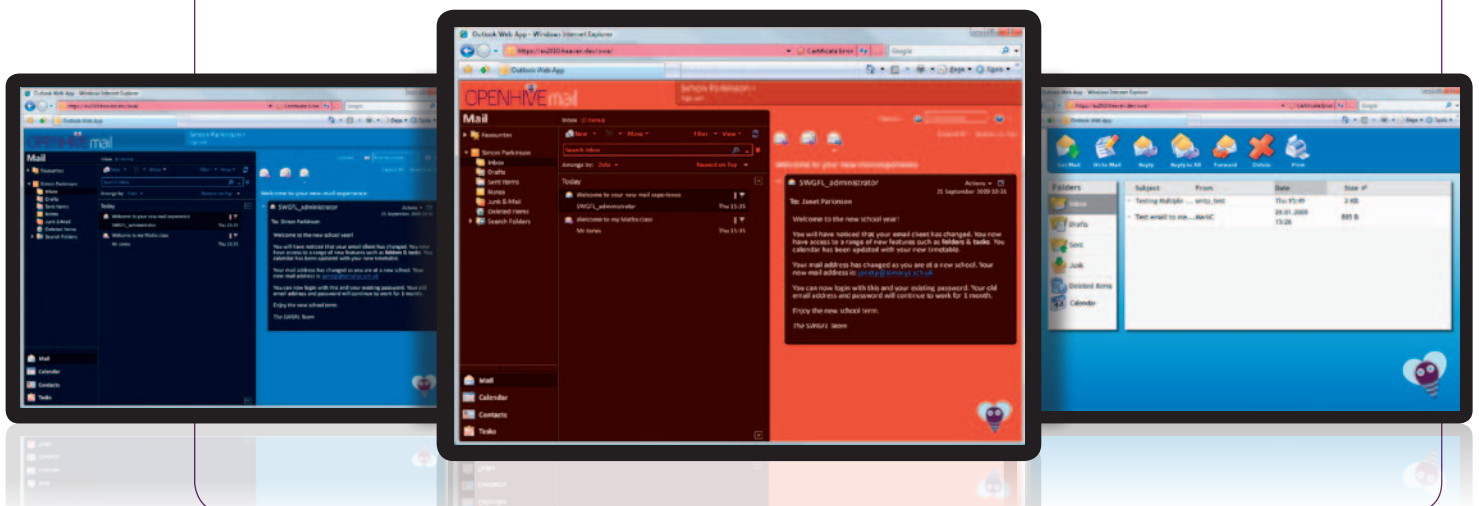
Outlook Web App - Windows Internet Explorer
https://ex2010.heaven.dev/owa/
Certificate Error
Google
Outlook Web App

OPENHIVEmail
Simon Parkinson
Mail
Inbox
Favourites
Simon Parkinson
Inbox
Drafts
Sent Items
Notes
Junk E-Mail
Deleted Items
Search Folders
New
Move
Filter
View
Search Inbox
Arrange by: Date
Newest on Top
Today
Welcome to your new mail experience
SWGFL_administrator
Thu 15:35
Welcome to my Maths class
Mr Jones
Thu 15:35
Welcome to your new mail experience
SWGFL_administrator
Actions
25 September 2009 10:36
To: Janet Parkinson
Welcome to the new school year!
You will have noticed that your email client has changed. You now have access to a range of new features such as folders & tasks. You calendar has been updated with your new timetable.
Your mail address has changed as you are at a new school. Your new mail address is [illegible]
You can now login with this and your existing password. Your old email address and password will continue to work for 1 month.
Enjoy the new school term.
The SWGFL team
Mail
Calendar
Contacts
Tasks

Get Mail
Write Mail
Reply
Reply to All
Forward
Delete
Print
Folders
Inbox
Drafts
Sent
Junk
Deleted Items
Calendar
Subject
From
Date
Size
Testing Multiple ...
smtp_test
Thu 15:49
2 KB
Test email to me...
WebC
29.01.2009 13:26
885 B